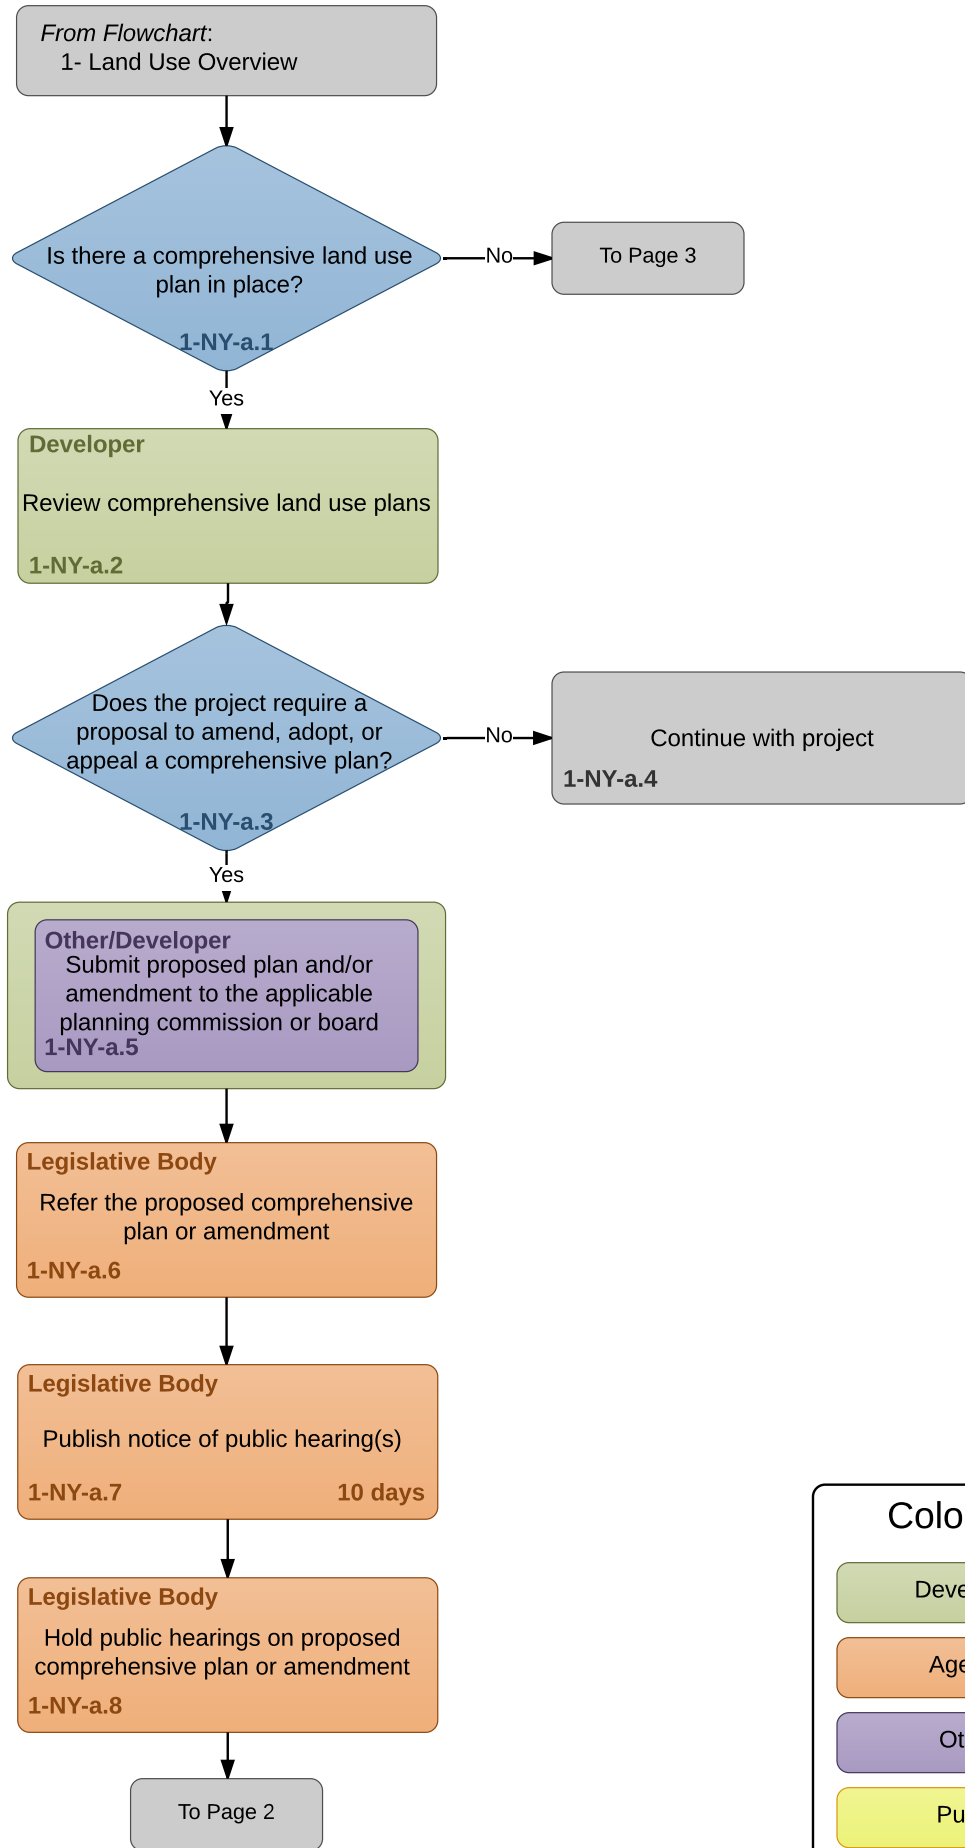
From Flowchart:
1- Land Use Overview

Is there a comprehensive land use plan in place?
1-NY-a.1

No

To Page 3

Yes

Developer
Review comprehensive land use plans
1-NY-a.2

Does the project require a proposal to amend, adopt, or appeal a comprehensive plan?
1-NY-a.3

No

Continue with project
1-NY-a.4

Yes

Other/Developer
Submit proposed plan and/or amendment to the applicable planning commission or board
1-NY-a.5

Legislative Body
Refer the proposed comprehensive plan or amendment
1-NY-a.6

Legislative Body
Publish notice of public hearing(s)
1-NY-a.7 10 days

Legislative Body
Hold public hearings on proposed comprehensive plan or amendment
1-NY-a.8

To Page 2

Colo
Deve
Age
Ot
Pu